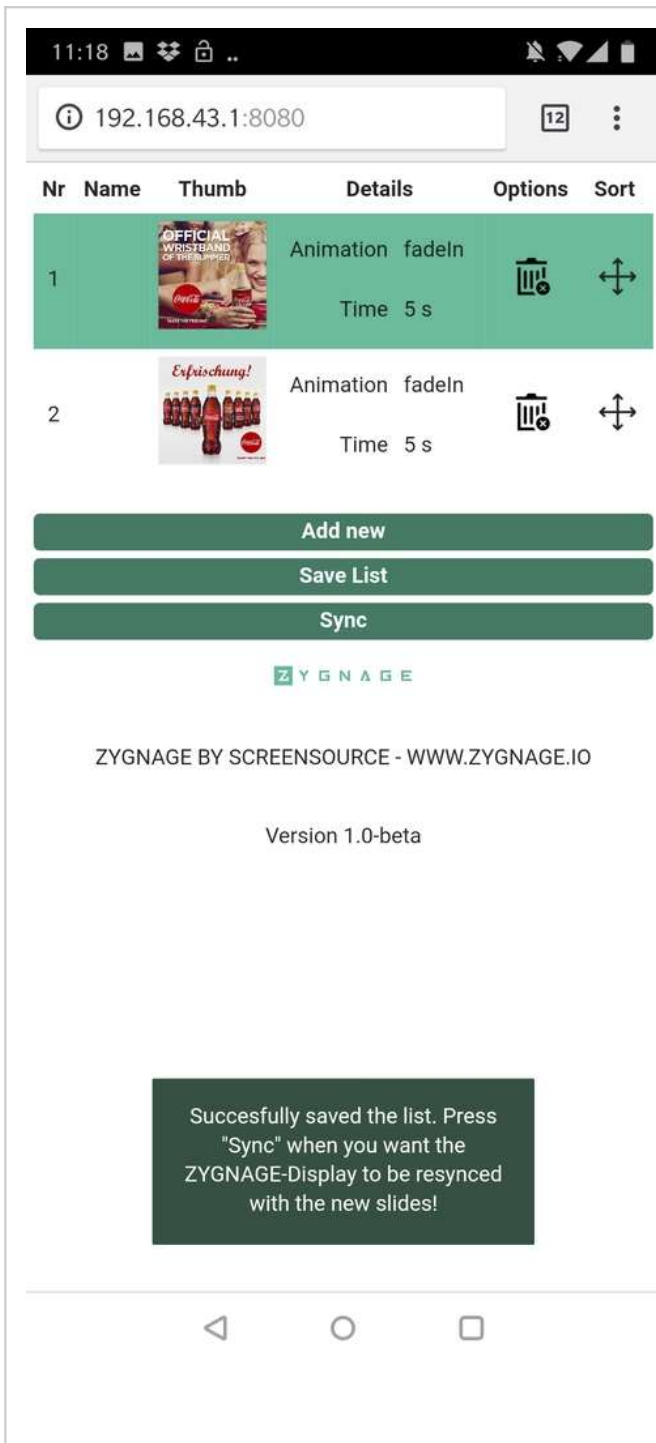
11:18

192.168.43.1:8080

12

| Nr | Name | Thumb | Details | Options | Sort |
|---|---|---|---|---|---|
| 1 | | OFFICIAL WRISTBAND OF THE SUMMER | Animation fadeIn Time 5 s | | |
| 2 | | Erfrischung! | Animation fadeIn Time 5 s | | |

Add new

Save List

Sync

ZYGNAGE

ZYGNAGE BY SCREENSOURCE - WWW.ZYGNAGE.IO

Version 1.0-beta

Succesfully saved the list. Press "Sync" when you want the ZYGNAGE-Display to be resynced with the new slides!